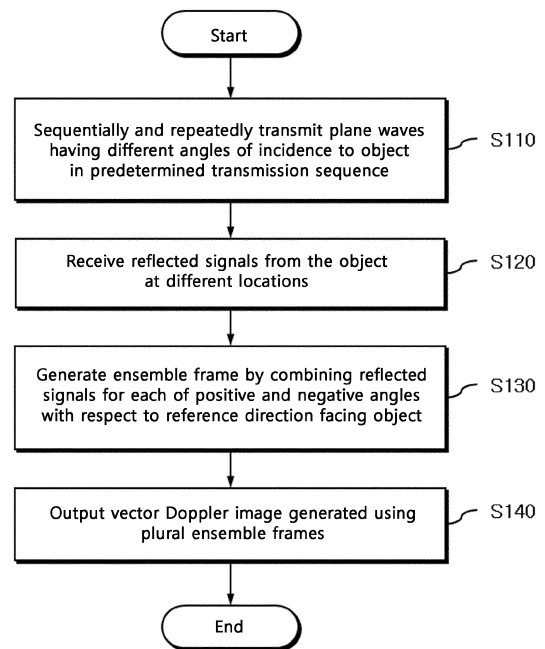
Start

Sequentially and repeatedly transmit plane waves having different angles of incidence to object in predetermined transmission sequence

S110

Receive reflected signals from the object at different locations

S120

Generate ensemble frame by combining reflected signals for each of positive and negative angles with respect to reference direction facing object

S130

Output vector Doppler image generated using plural ensemble frames

S140

End